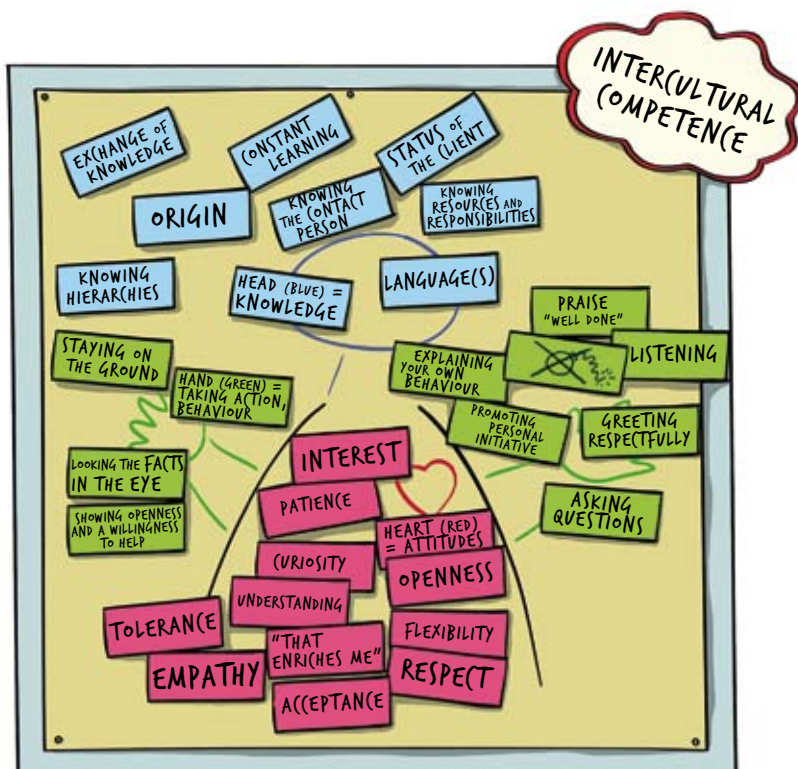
INTERCULTURAL COMPETENCE

EXCHANGE OF KNOWLEDGE

CONSTANT LEARNING

STATUS OF THE CLIENT

ORIGIN

KNOWING THE CONTACT PERSON

KNOWING RESOURCES AND RESPONSIBILITIES

KNOWING HIERARCHIES

HEAD (BLUE) = KNOWLEDGE

LANGUAGE(S)

PRAISE "WELL DONE"

STAYING ON THE GROUND

HAND (GREEN) = TAKING ACTION, BEHAVIOUR

EXPLAINING YOUR OWN BEHAVIOUR

LISTENING

PROMOTING PERSONAL INITIATIVE

GREETING RESPECTFULLY

LOOKING THE FACTS IN THE EYE

INTEREST

SHOWING OPENNESS AND A WILLINGNESS TO HELP

PATIENCE

ASKING QUESTIONS

HEART (RED) = ATTITUDES

CURIOSITY

OPENNESS

UNDERSTANDING

TOLERANCE

FLEXIBILITY

"THAT ENRICHES ME"

EMPATHY

RESPECT

ACCEPTANCE